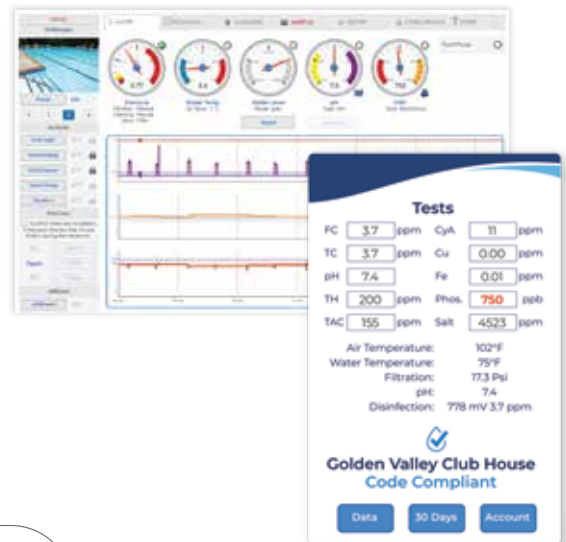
Tests

| FC | 3.7 | ppm | CyA | 11 | ppm |
|---|---|---|---|---|---|
| TC | 3.7 | ppm | Cu | 0.00 | ppm |
| pH | 7.4 | | Fe | 0.01 | ppm |
| TH | 200 | ppm | Phos. | 750 | ppb |
| TAC | 155 | ppm | Salt | 4523 | ppm |

Air Temperature: 102°F
Water Temperature: 75°F
Filtration: 17.3 Psi
pH: 7.4
Disinfection: 778 mV 3.7 ppm

Golden Valley Club House
Code Compliant

Data
30 Days
Account